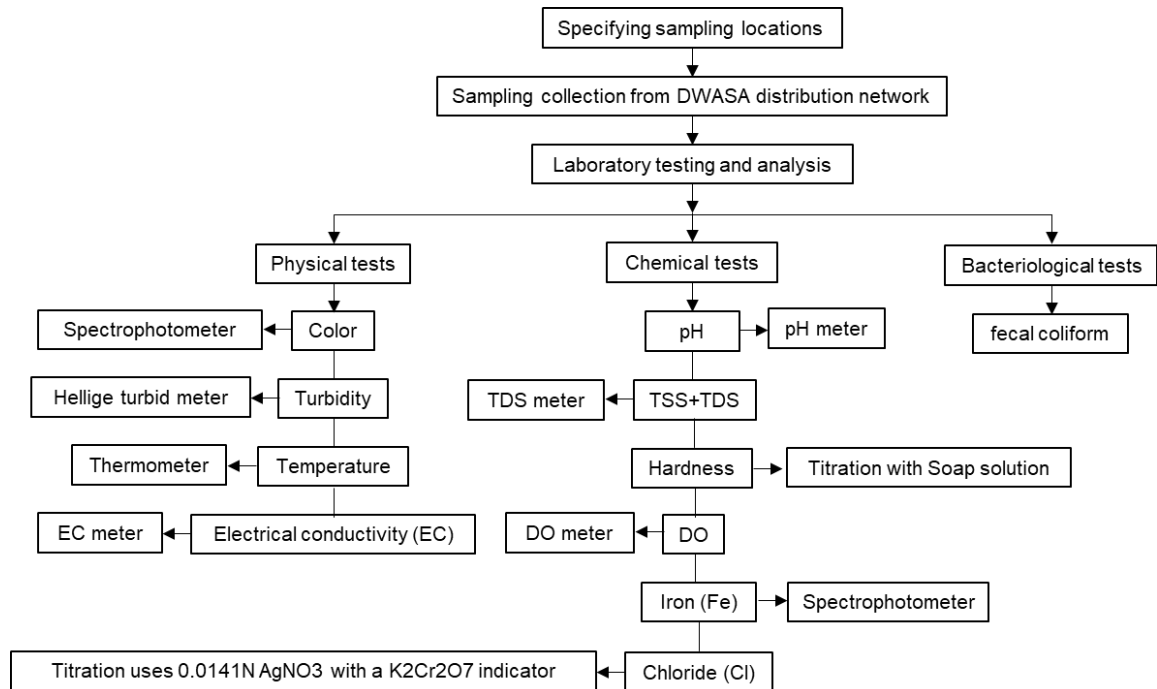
Specifying sampling locations

Sampling collection from DWASA distribution network

Laboratory testing and analysis

Physical tests

Chemical tests

Bacteriological tests

Spectrophotometer

Color

pH

pH meter

fecal coliform

Hellige turbid meter

Turbidity

TDS meter

TSS+TDS

Thermometer

Temperature

Hardness

Titration with Soap solution

EC meter

Electrical conductivity (EC)

DO meter

DO

Iron (Fe)

Spectrophotometer

Titration uses 0.0141N AgNO3 with a K2Cr2O7 indicator

Chloride (Cl)